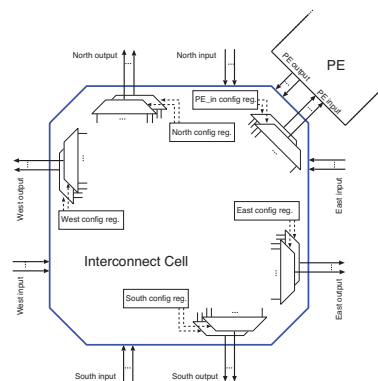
North output

North input

PE

PE output

PE input

PE_in config reg.

North config reg.

West output

West config reg.

East config reg.

East input

Interconnect Cell

West input

East output

South config reg.

South input

South output